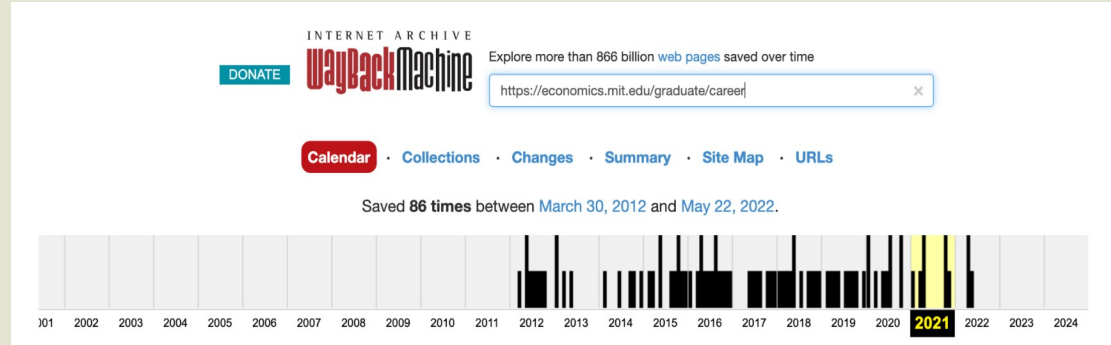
INTERNET ARCHIVE
WaybackMachine

DONATE

Explore more than 866 billion web pages saved over time

https://economics.mit.edu/graduate/career ×

Calendar · Collections · Changes · Summary · Site Map · URLs

Saved 86 times between March 30, 2012 and May 22, 2022.

)01 2002 2003 2004 2005 2006 2007 2008 2009 2010 2011 2012 2013 2014 2015 2016 2017 2018 2019 2020 2021 2022 2023 2024